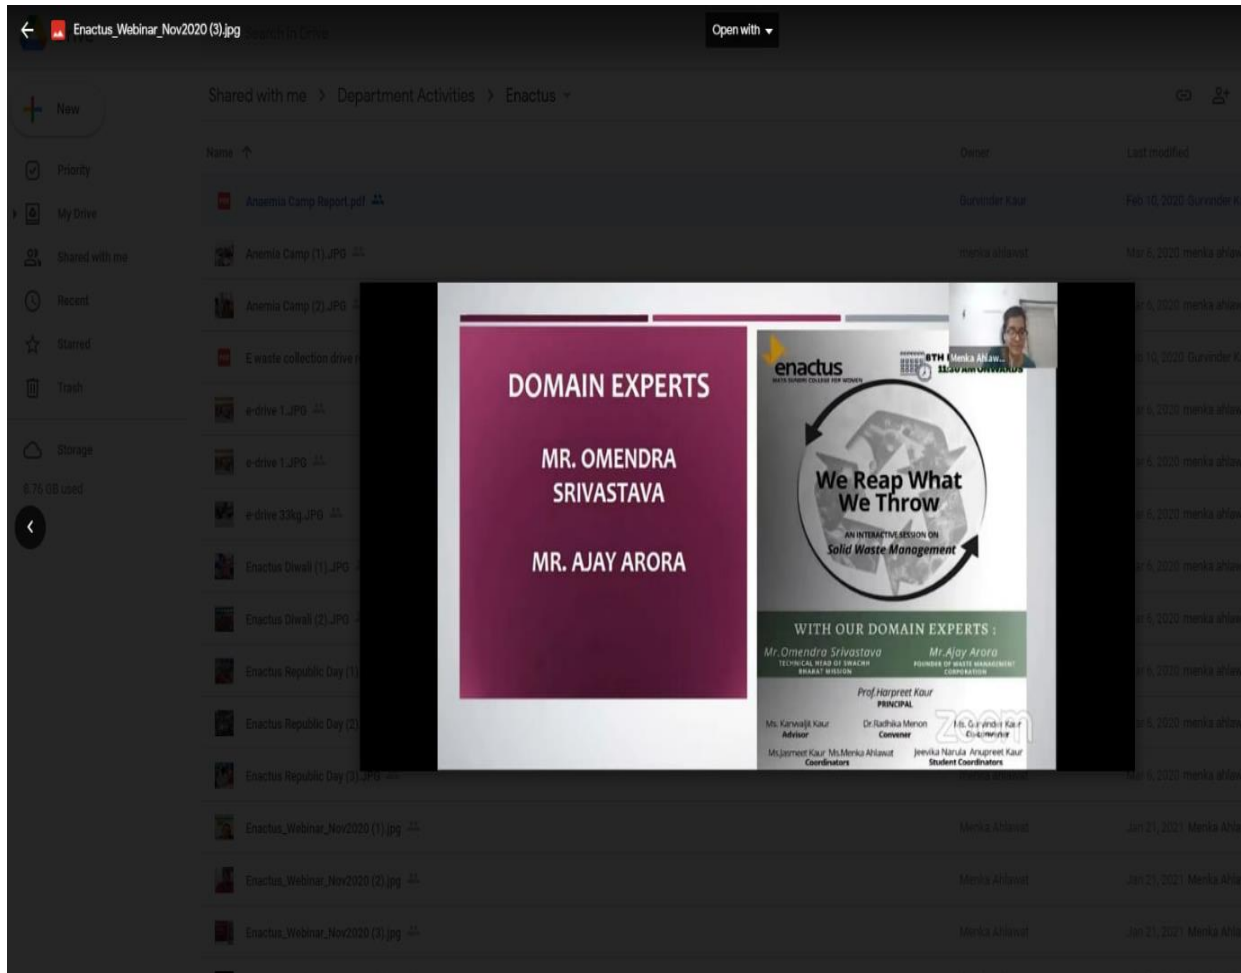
Enactus_Webinar_Nov2020 (3).jpg

Open with

New

Priority

My Drive

Shared with me

Recent

Starred

Trash

Storage

8.76 GB used

Shared with me > Department Activities > Enactus

Name

Owner

Last modified

Anaemia Camp Report.pdf

Gurvinder Kaur

Feb 10, 2020 Gurvinder K

Anemia Camp (1).JPG

menka ahlawat

Mar 6, 2020 menka ahlaw

Anemia Camp (2).JPG

E waste collection drive

e-drive 1.JPG

e-drive 1.JPG

e-drive 33kg.JPG

Enactus Diwali (1).JPG

Enactus Diwali (2).JPG

Enactus Republic Day (1)

Enactus Republic Day (2)

Enactus Republic Day (3).JPG

Enactus_Webinar_Nov2020 (1).jpg

Menka Ahlawat

Jan 21, 2021 Menka Ahla

Enactus_Webinar_Nov2020 (2).jpg

Menka Ahlawat

Jan 21, 2021 Menka Ahla

Enactus_Webinar_Nov2020 (3).jpg

Menka Ahlawat

Jan 21, 2021 Menka Ahla

DOMAIN EXPERTS

MR. OMENDRA SRIVASTAVA

MR. AJAY ARORA

enactus

MATA SUNDRI COLLEGE FOR WOMEN

6TH

11:30 AM ONWARDS

Menka Ahlaw...

We Reap What We Throw

AN INTERACTIVE SESSION ON

Solid Waste Management

WITH OUR DOMAIN EXPERTS :

Mr. Omendra Srivastava
TECHNICAL HEAD OF SWACHH BHARAT MISSION

Mr. Ajay Arora
FOUNDER OF WASTE MANAGEMENT CORPORATION

Prof. Harpreet Kaur
PRINCIPAL

Ms. Karanjit Kaur
Advisor

Dr. Radhika Menon
Convener

Ms. Gurvinder Kaur
Co-convener

Ms. Jasmeet Kaur Ms. Menka Ahlawat
Coordinators

Jeevika Narula Anupreet Kaur
Student Coordinators

zoom